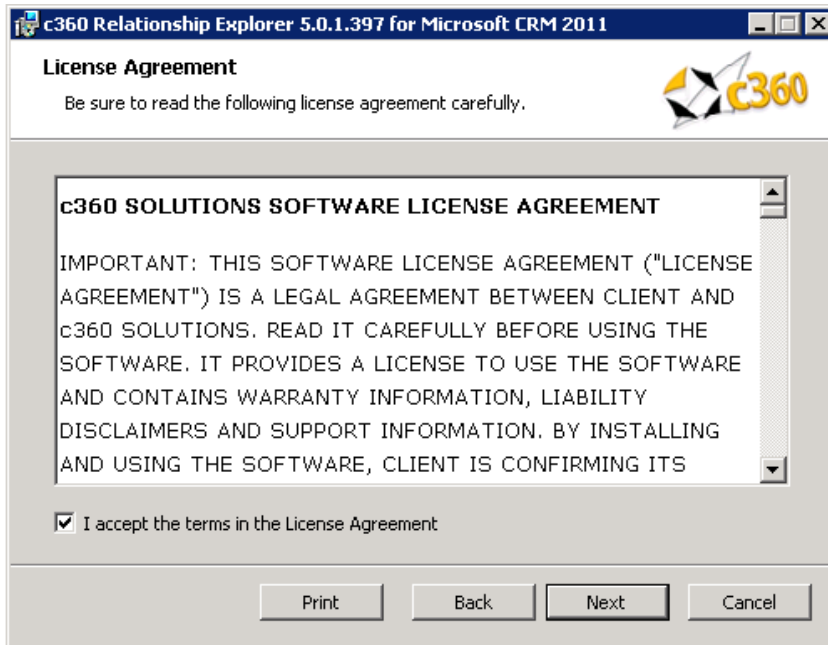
c360 Relationship Explorer 5.0.1.397 for Microsoft CRM 2011

License Agreement

Be sure to read the following license agreement carefully.

c360

c360 SOLUTIONS SOFTWARE LICENSE AGREEMENT

IMPORTANT: THIS SOFTWARE LICENSE AGREEMENT ("LICENSE AGREEMENT") IS A LEGAL AGREEMENT BETWEEN CLIENT AND c360 SOLUTIONS. READ IT CAREFULLY BEFORE USING THE SOFTWARE. IT PROVIDES A LICENSE TO USE THE SOFTWARE AND CONTAINS WARRANTY INFORMATION, LIABILITY DISCLAIMERS AND SUPPORT INFORMATION. BY INSTALLING AND USING THE SOFTWARE, CLIENT IS CONFIRMING ITS

☑ I accept the terms in the License Agreement

Print Back Next Cancel